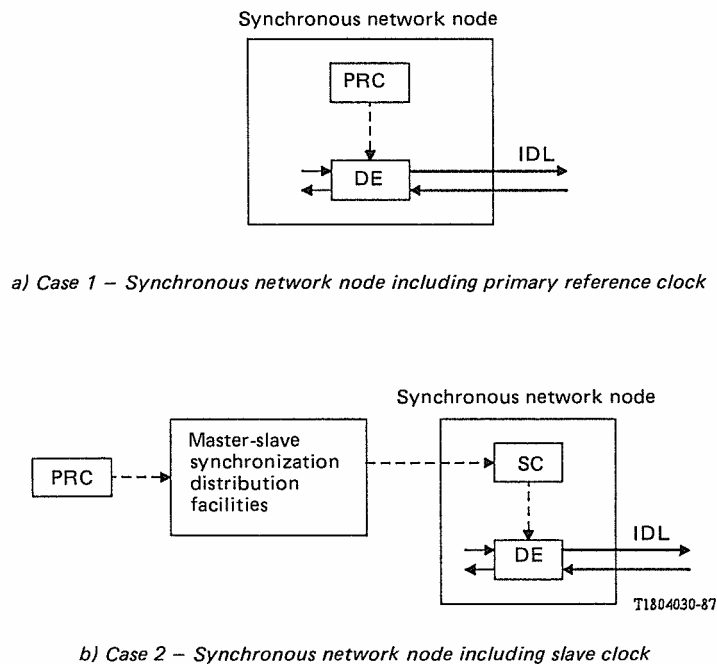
Synchronous network node

PRC

DE

IDL

a) Case 1 – Synchronous network node including primary reference clock

Synchronous network node

PRC

Master-slave synchronization distribution facilities

SC

DE

IDL

T1804030-87

b) Case 2 – Synchronous network node including slave clock